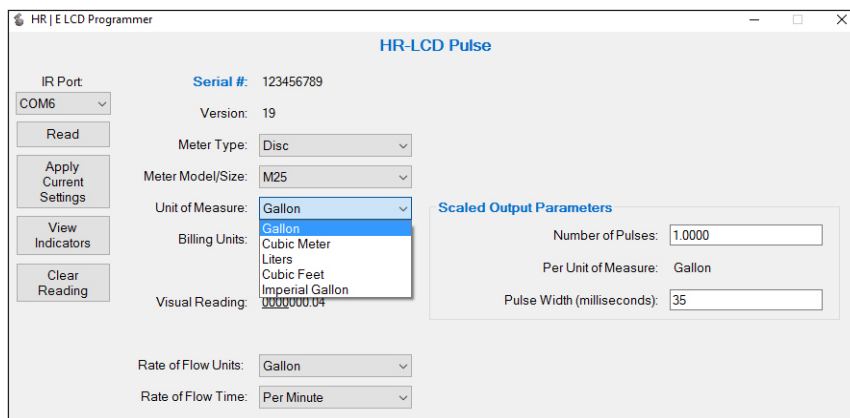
HR | E LCD Programmer

HR-LCD Pulse

IR Port:
COM6
Read
Apply Current Settings
View Indicators
Clear Reading

Serial #: 123456789
Version: 19
Meter Type: Disc
Meter Model/Size: M25
Unit of Measure: Gallon
Gallon
Cubic Meter
Liters
Cubic Feet
Imperial Gallon
Billing Units:
Visual Reading: 0000000.04

Scaled Output Parameters
Number of Pulses: 1.0000
Per Unit of Measure: Gallon
Pulse Width (milliseconds): 35

Rate of Flow Units: Gallon
Rate of Flow Time: Per Minute